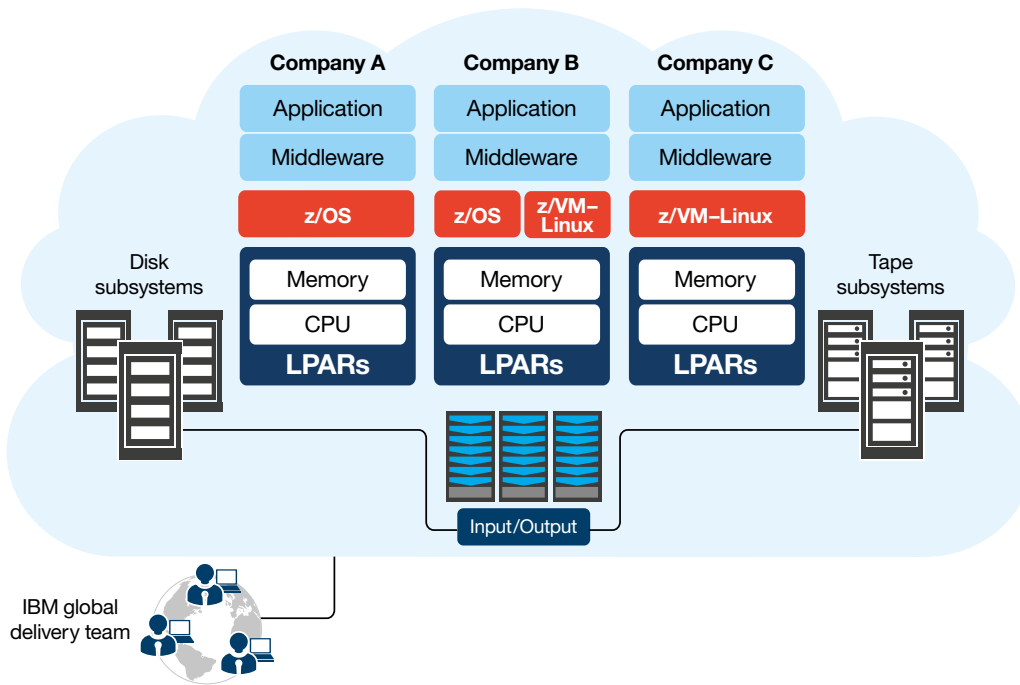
Company A
Application
Middleware
z/OS
Memory
CPU
LPARs

Company B
Application
Middleware
z/OS
z/VM–Linux
Memory
CPU
LPARs

Company C
Application
Middleware
z/VM–Linux
Memory
CPU
LPARs

Disk subsystems

Tape subsystems

Input/Output

IBM global delivery team